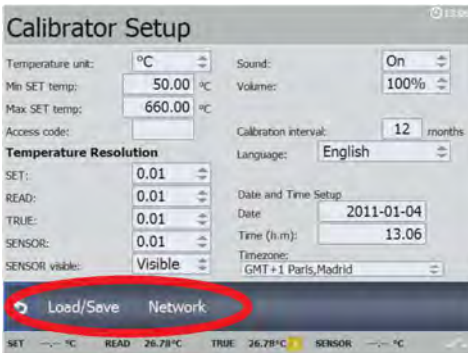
Calibrator Setup

13:0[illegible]

Temperature unit: °C
Min SET temp: 50.00 °C
Max SET temp: 660.00 °C
Access code:

Temperature Resolution
SET: 0.01
READ: 0.01
TRUE: 0.01
SENSOR: 0.01
SENSOR visible: Visible

Sound: On
Volume: 100%

Calibration interval: 12 months
Language: English

Date and Time Setup
Date 2011-01-04
Time (h.m): 13.06
Timezone:
GMT+1 Paris,Madrid

Load/Save Network

SET —.— °C READ 26.78°C TRUE 26.78°C SENSOR —.— °C